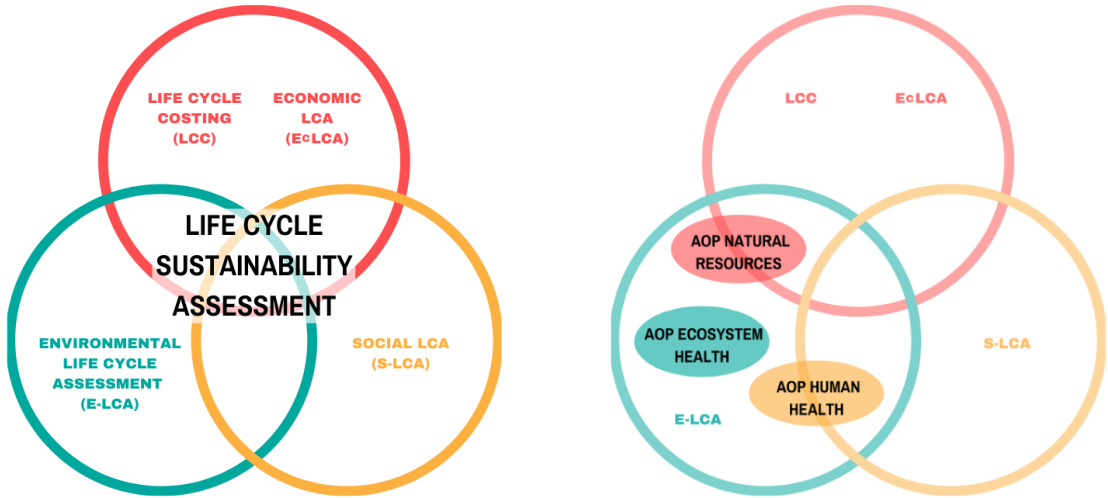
LIFE CYCLE COSTING (LCC)

ECONOMIC LCA (EcLCA)

LIFE CYCLE SUSTAINABILITY ASSESSMENT

ENVIRONMENTAL LIFE CYCLE ASSESSMENT (E-LCA)

SOCIAL LCA (S-LCA)

LCC

EcLCA

AOP NATURAL RESOURCES

AOP ECOSYSTEM HEALTH

AOP HUMAN HEALTH

E-LCA

S-LCA